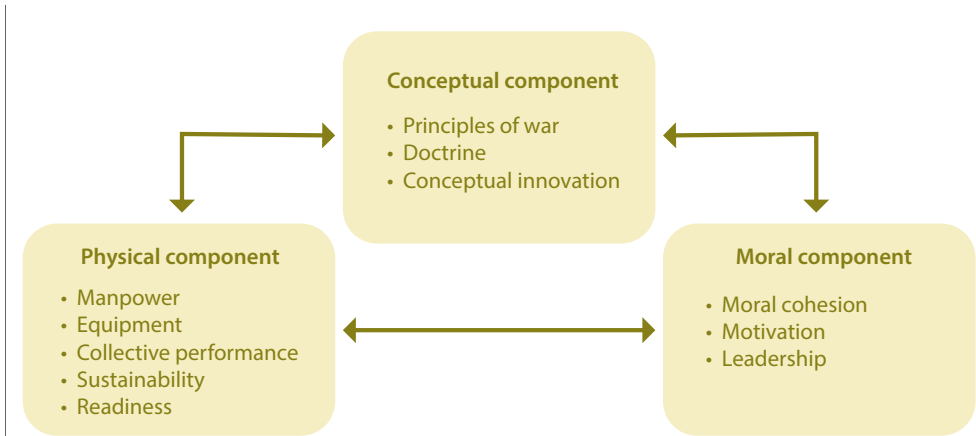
Conceptual component

- Principles of war
- Doctrine
- Conceptual innovation

Physical component

- Manpower
- Equipment
- Collective performance
- Sustainability
- Readiness

Moral component

- Moral cohesion
- Motivation
- Leadership